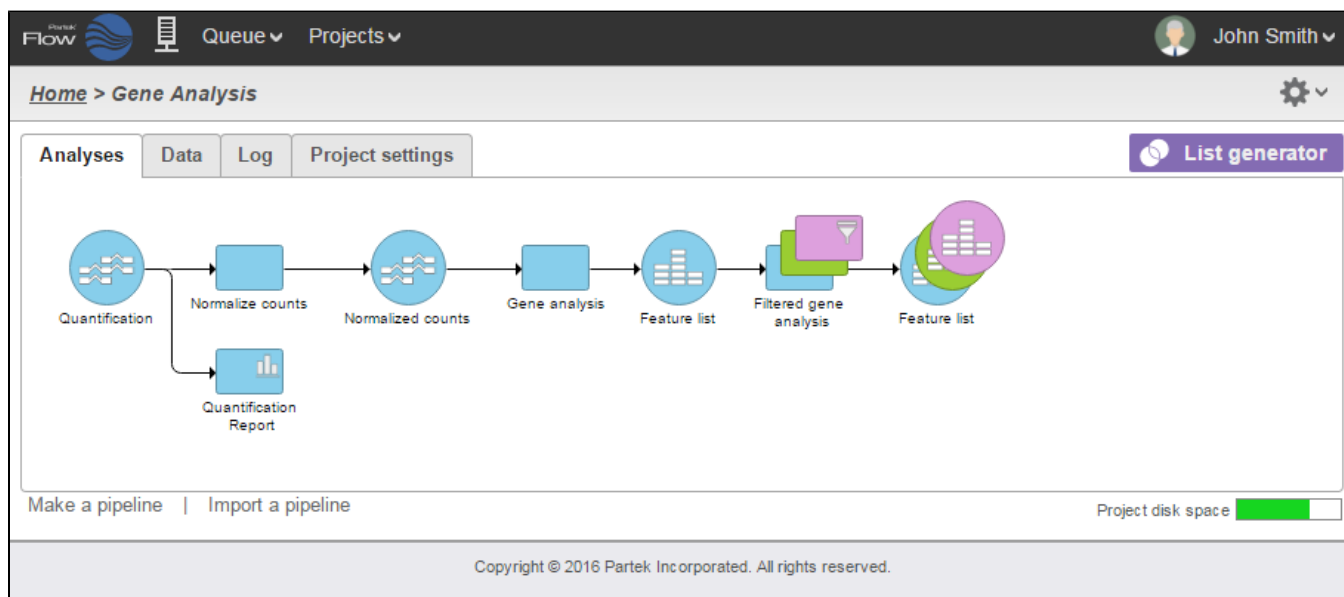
Partek Flow

Queue

Projects

John Smith

Home > Gene Analysis

Analyses | Data | Log | Project settings

List generator

Quantification

Normalize counts

Normalized counts

Gene analysis

Feature list

Filtered gene analysis

Feature list

Quantification Report

Make a pipeline | Import a pipeline

Project disk space

Copyright © 2016 Partek Incorporated. All rights reserved.